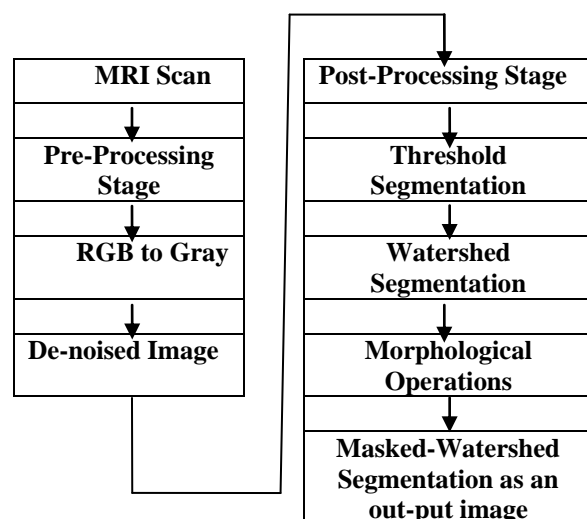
MRI Scan

Pre-Processing Stage

RGB to Gray

De-noised Image

Post-Processing Stage

Threshold Segmentation

Watershed Segmentation

Morphological Operations

Masked-Watershed Segmentation as an out-put image